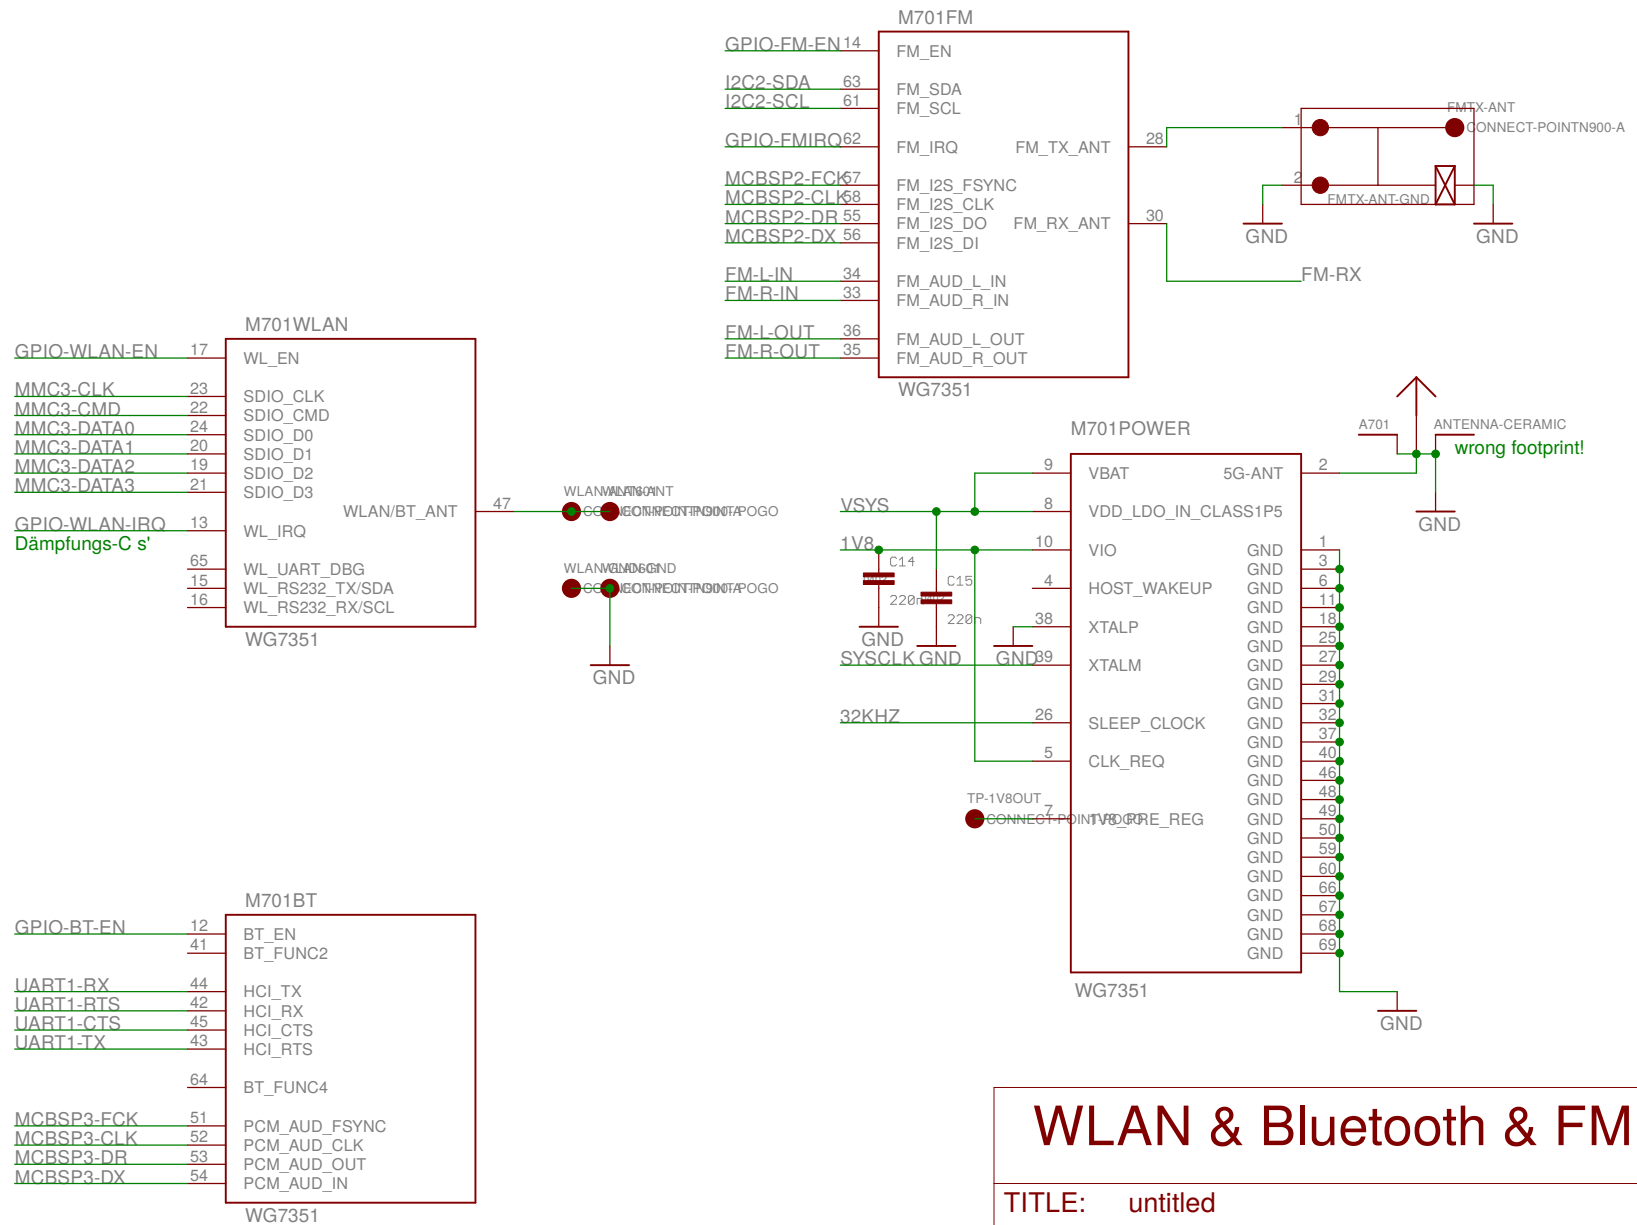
M701FM

GPIO-FM-EN 14 FM_EN
I2C2-SDA 63 FM_SDA
I2C2-SCL 61 FM_SCL
GPIO-FMIRQ 62 FM_IRQ
FM_TX_ANT 28
MCBSP2-FCK 57 FM_I2S_FSYNC
MCBSP2-CLK 58 FM_I2S_CLK
MCBSP2-DR 55 FM_I2S_DO
FM_RX_ANT 30
MCBSP2-DX 56 FM_I2S_DI
FM-L-IN 34 FM_AUD_L_IN
FM-R-IN 33 FM_AUD_R_IN
FM-L-OUT 36 FM_AUD_L_OUT
FM-R-OUT 35 FM_AUD_R_OUT
WG7351

FMTX-ANT
1
CONNECT-POINTN900-A
2
FMTX-ANT-GND
GND
GND
FM-RX

M701WLAN
GPIO-WLAN-EN 17 WL_EN
MMC3-CLK 23 SDIO_CLK
MMC3-CMD 22 SDIO_CMD
MMC3-DATA0 24 SDIO_D0
MMC3-DATA1 20 SDIO_D1
MMC3-DATA2 19 SDIO_D2
MMC3-DATA3 21 SDIO_D3
WLAN/BT_ANT 47
GPIO-WLAN-IRQ 13 WL_IRQ
Dämpfungs-C s'
65 WL_UART_DBG
15 WL_RS232_TX/SDA
16 WL_RS232_RX/SCL
WG7351

WLANWLANT60ANT
CONNECT-POINTN900-APOGO
WLANWLAN60GND
CONNECT-POINTN900-APOGO
GND

M701POWER
A701
ANTENNA-CERAMIC
wrong footprint!
GND
VSYS 8 VDD_LDO_IN_CLASS1P5
9 VBAT
5G-ANT 2
1V8 10 VIO
C14
C15
220n
220n
GND
4 HOST_WAKEUP
38 XTALP
SYSCLK GND GND 39 XTALM
32KHZ 26 SLEEP_CLOCK
5 CLK_REQ
TP-1V8OUT
7
CONNECT-POINT1V8_POGO_CORE_REG
GND 1
GND 3
GND 6
GND 11
GND 18
GND 25
GND 27
GND 29
GND 31
GND 32
GND 37
GND 40
GND 46
GND 48
GND 49
GND 50
GND 59
GND 60
GND 66
GND 67
GND 68
GND 69
GND
GND
WG7351
GND

M701BT
GPIO-BT-EN 12 BT_EN
41 BT_FUNC2
UART1-RX 44 HCI_TX
UART1-RTS 42 HCI_RX
UART1-CTS 45 HCI_CTS
UART1-TX 43 HCI_RTS
64 BT_FUNC4
MCBSP3-FCK 51 PCM_AUD_FSYNC
MCBSP3-CLK 52 PCM_AUD_CLK
MCBSP3-DR 53 PCM_AUD_OUT
MCBSP3-DX 54 PCM_AUD_IN
WG7351

WLAN & Bluetooth & FM
TITLE: untitled